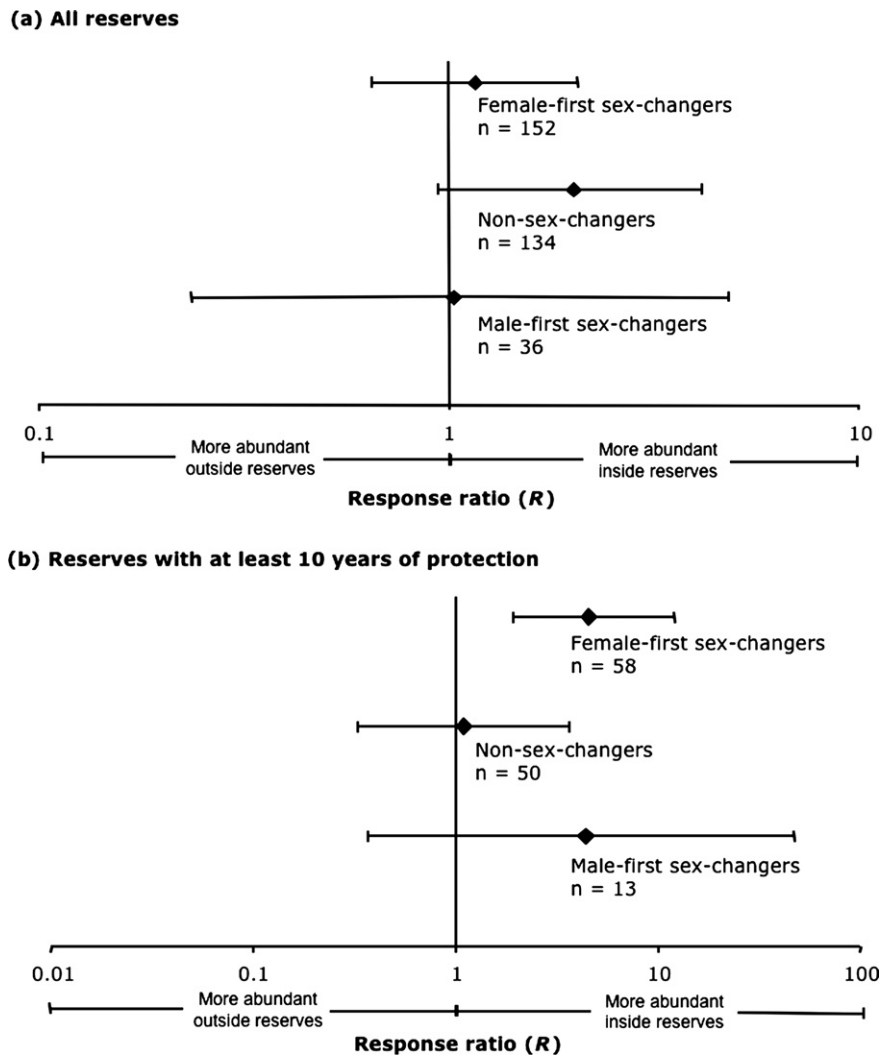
(a) All reserves

Female-first sex-changers
n = 152

Non-sex-changers
n = 134

Male-first sex-changers
n = 36

0.1

1

10

More abundant outside reserves

More abundant inside reserves

Response ratio (*R*)

(b) Reserves with at least 10 years of protection

Female-first sex-changers
n = 58

Non-sex-changers
n = 50

Male-first sex-changers
n = 13

0.01

0.1

1

10

100

More abundant outside reserves

More abundant inside reserves

Response ratio (*R*)